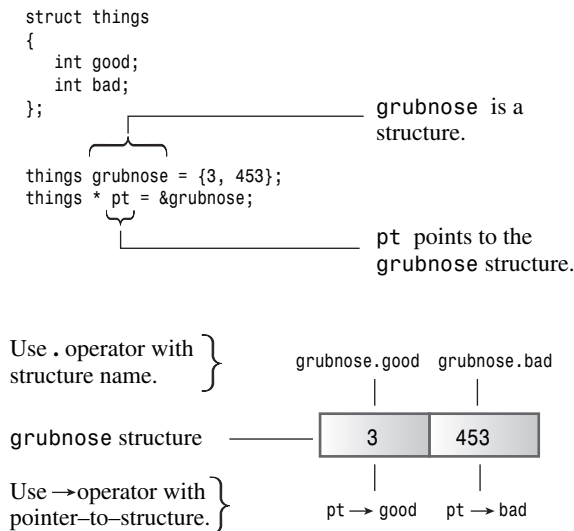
struct things
{
int good;
int bad;
};

grubnose is a structure.

things grubnose = {3, 453};
things * pt = &grubnose;

pt points to the grubnose structure.

Use . operator with structure name.

grubnose.good grubnose.bad

grubnose structure

| 3 | 453 |
|---|---|

Use → operator with pointer–to–structure.

pt → good pt → bad